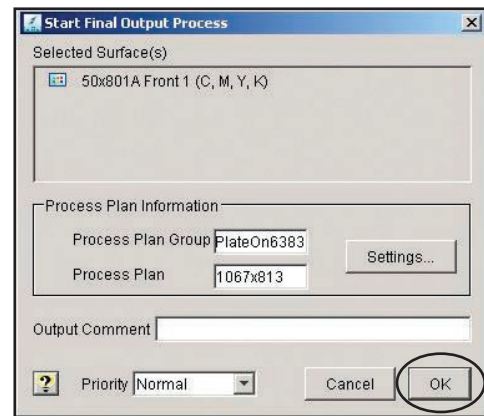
Start Final Output Process

Selected Surface(s)

50x801A Front 1 (C, M, Y, K)

Process Plan Information

Process Plan Group PlateOn6383

Process Plan 1067x813

Settings...

Output Comment

?

Priority Normal

Cancel

OK